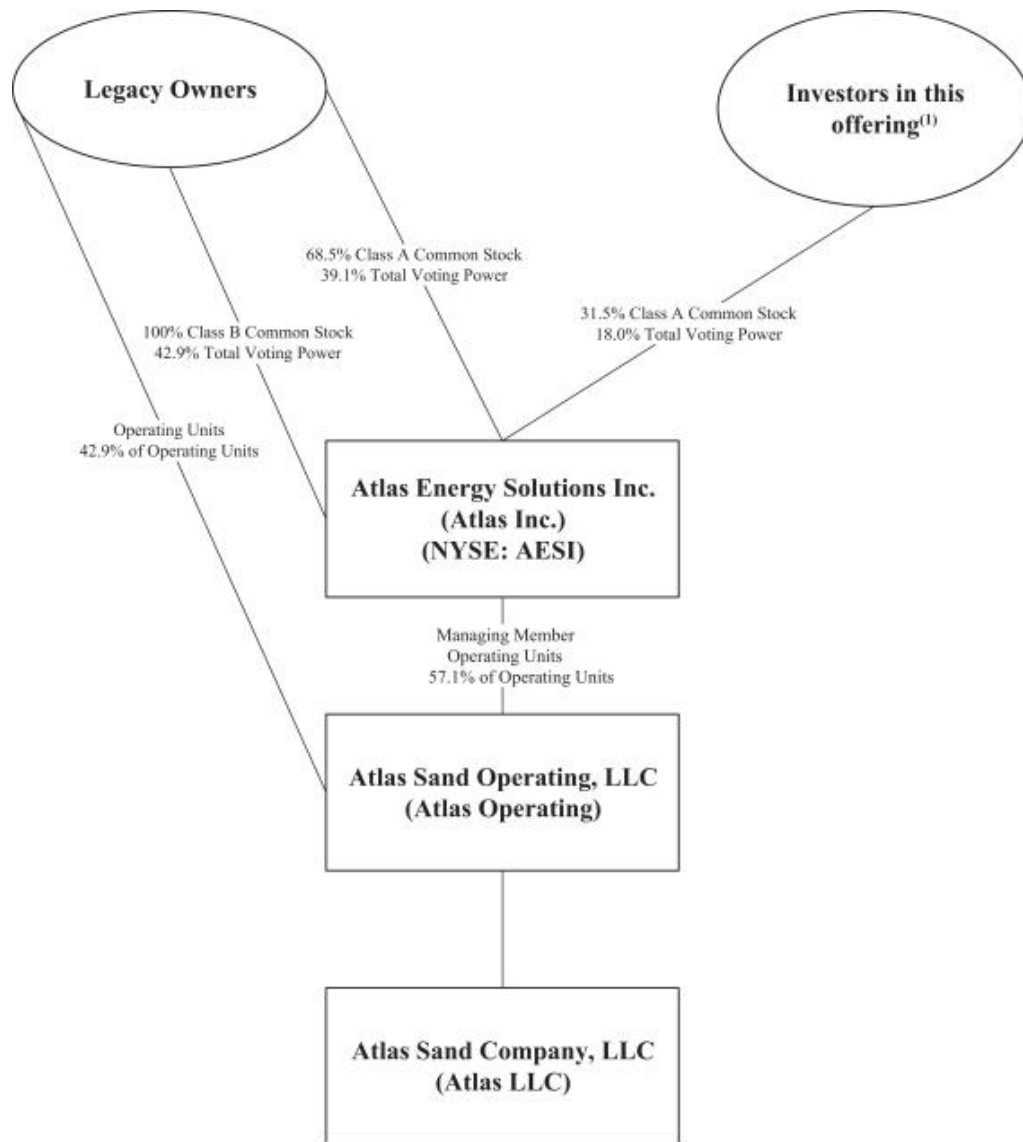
Legacy Owners

Investors in this offering$^{(1)}$

68.5% Class A Common Stock
39.1% Total Voting Power

100% Class B Common Stock
42.9% Total Voting Power

31.5% Class A Common Stock
18.0% Total Voting Power

Operating Units
42.9% of Operating Units

Atlas Energy Solutions Inc.
(Atlas Inc.)
(NYSE: AESI)

Managing Member
Operating Units
57.1% of Operating Units

Atlas Sand Operating, LLC
(Atlas Operating)

Atlas Sand Company, LLC
(Atlas LLC)